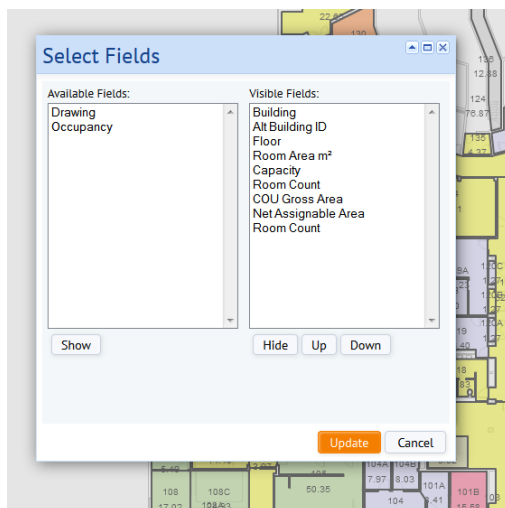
Select Fields

Available Fields:
Drawing
Occupancy

Show

Visible Fields:
Building
Alt Building ID
Floor
Room Area m²
Capacity
Room Count
COU Gross Area
Net Assignable Area
Room Count

Hide Up Down

Update Cancel

22.8
130
136
12.48
124
76.87
135
8A
110C
19
120A
18
104A
104B
7.97
8.03
101A
108
108C
50.35
104
101B
5.19
3.69